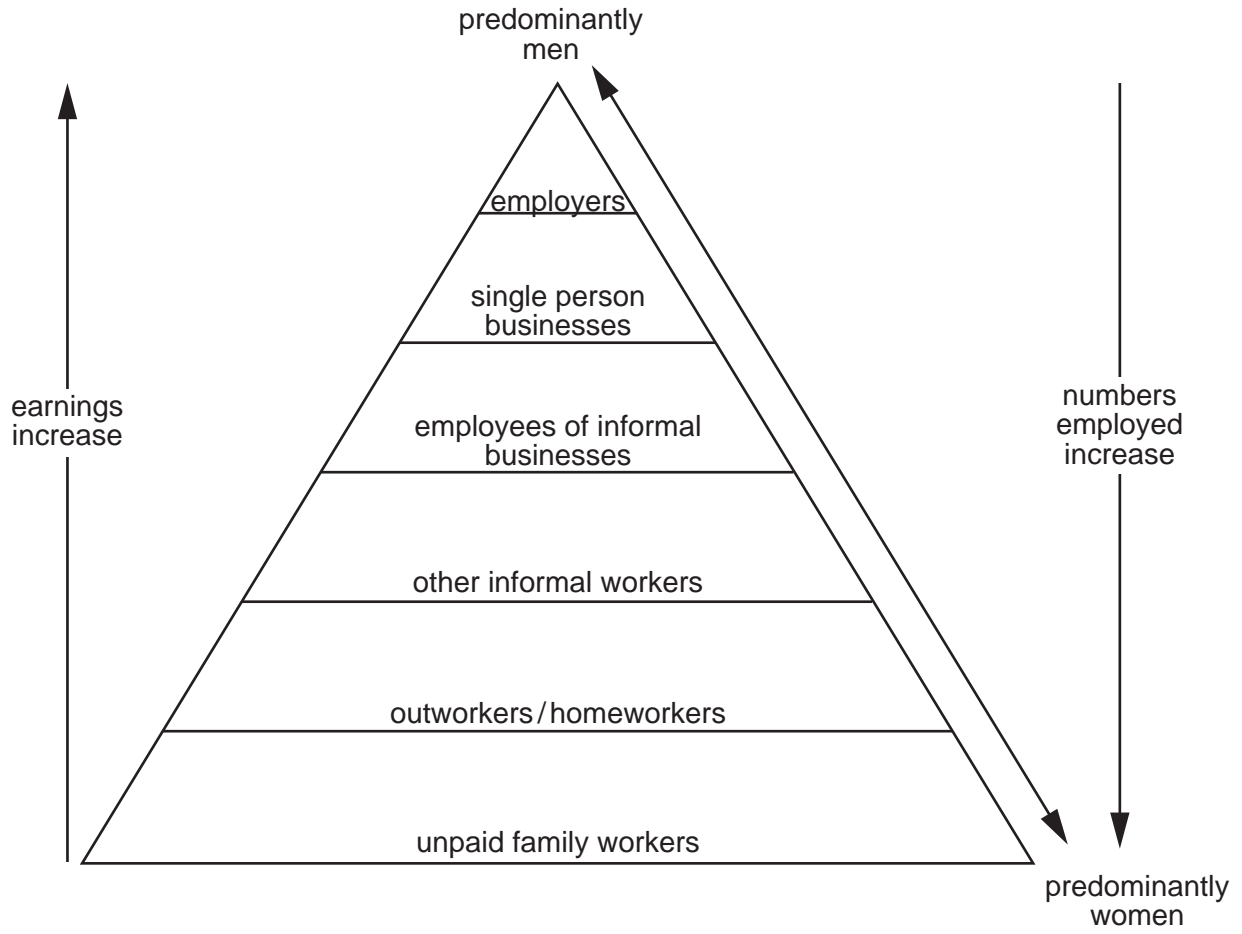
predominantly men

earnings increase

employers

single person businesses

employees of informal businesses

other informal workers

outworkers/homeworkers

unpaid family workers

numbers employed increase

predominantly women